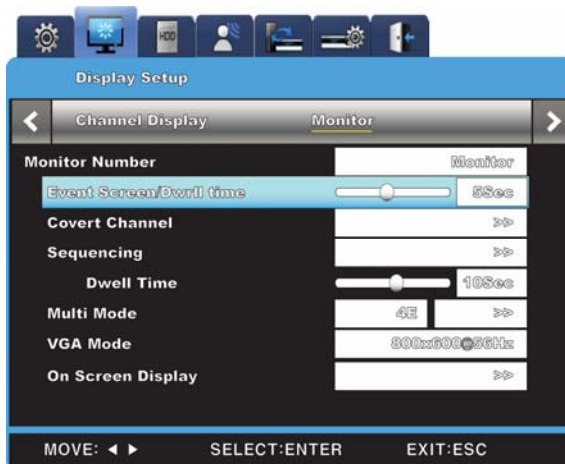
HDD

Display Setup

Channel Display Monitor

Monitor Number Monitor

Event Screen/Dwell time 5Sec

Covert Channel >>

Sequencing >>

Dwell Time 10Sec

Multi Mode 4E >>

VGA Mode 800x600@56Hz

On Screen Display >>

MOVE: ◄ ► SELECT:ENTER EXIT:ESC